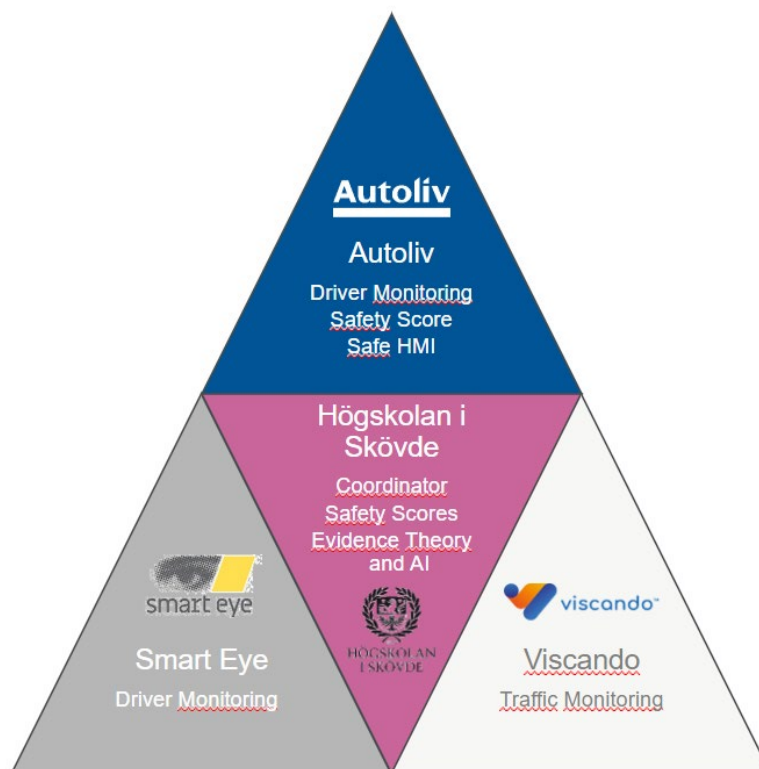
Autoliv

Autoliv

Driver Monitoring
Safety Score
Safe HMI

Högskolan i Skövde

Coordinator
Safety Scores
Evidence Theory and AI

HÖGSKOLAN I SKÖVDE

smart eye

Smart Eye

Driver Monitoring

viscando

Viscando

Traffic Monitoring